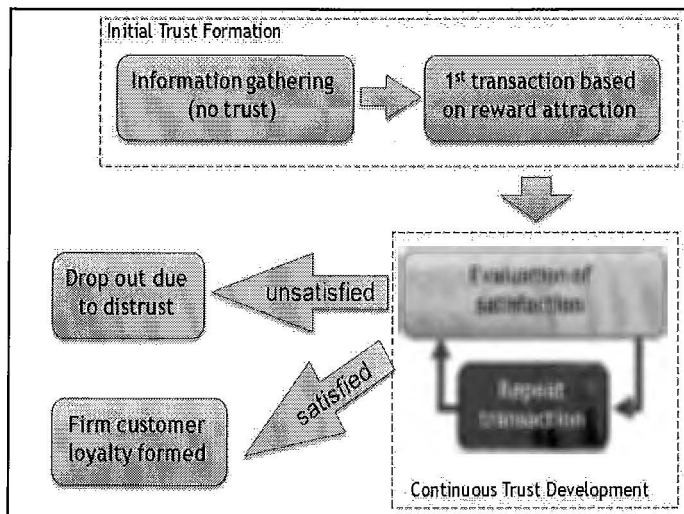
Initial Trust Formation

Information gathering (no trust)

1st transaction based on reward attraction

Drop out due to distrust

unsatisfied

Evaluation of satisfaction

satisfied

Repeat transaction

Firm customer loyalty formed

Continuous Trust Development